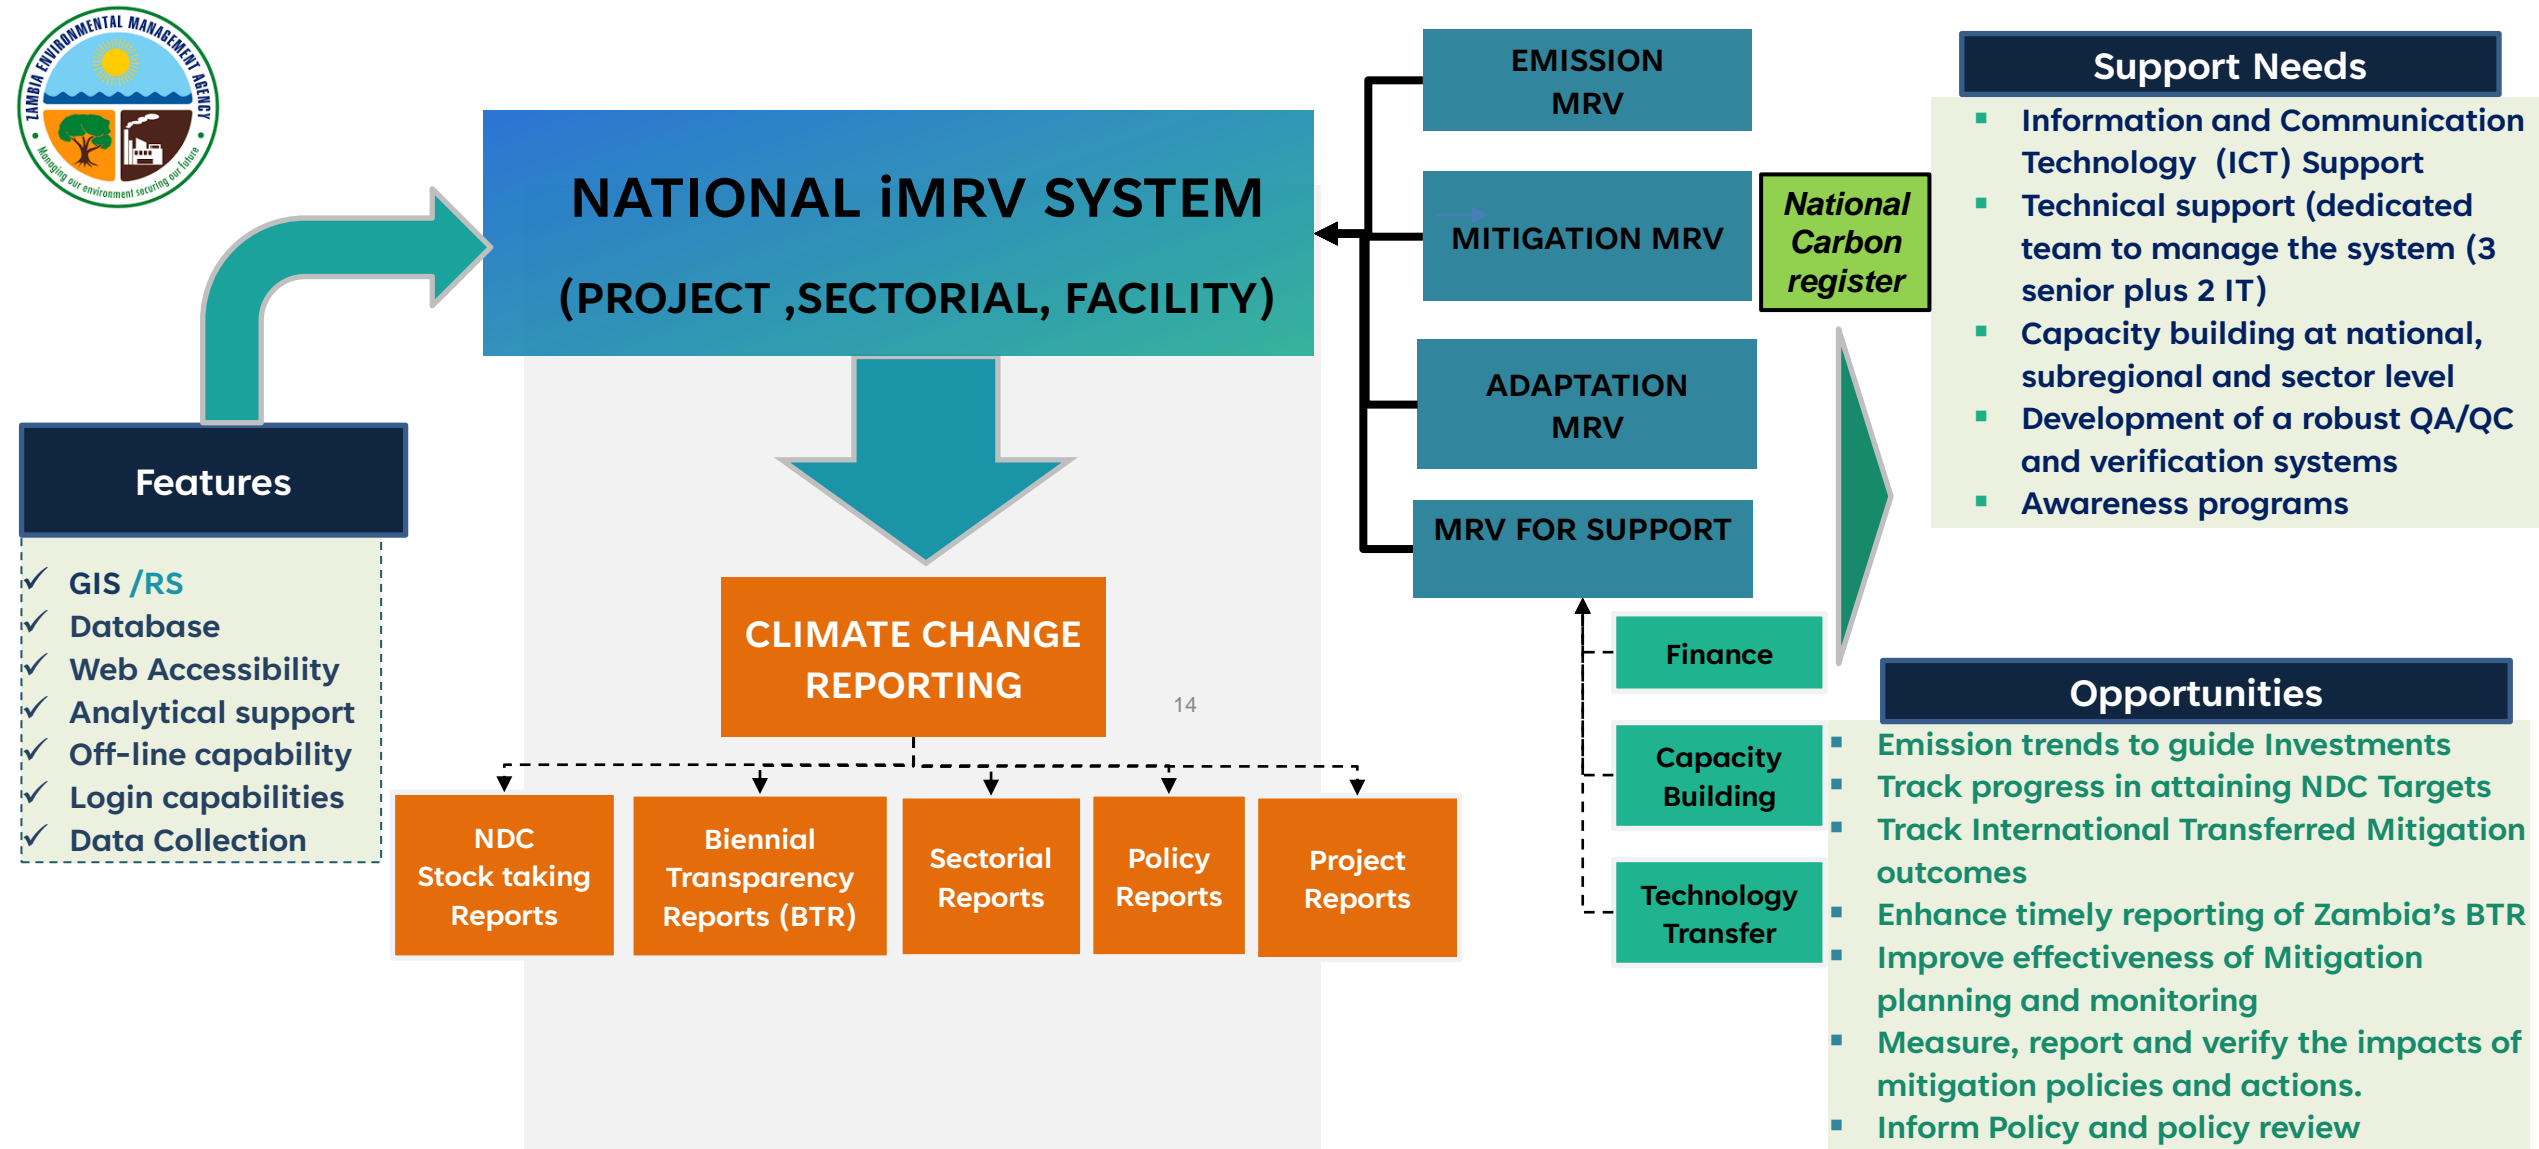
ZAMBIA ENVIRONMENTAL MANAGEMENT AGENCY
Managing our environment securing our future

NATIONAL iMRV SYSTEM
(PROJECT ,SECTORIAL, FACILITY)

EMISSION MRV

MITIGATION MRV

National Carbon register

ADAPTATION MRV

MRV FOR SUPPORT

Support Needs
- Information and Communication Technology (ICT) Support
- Technical support (dedicated team to manage the system (3 senior plus 2 IT)
- Capacity building at national, subregional and sector level
- Development of a robust QA/QC and verification systems
- Awareness programs

Features
✓ GIS /RS
✓ Database
✓ Web Accessibility
✓ Analytical support
✓ Off-line capability
✓ Login capabilities
✓ Data Collection

CLIMATE CHANGE REPORTING

14

NDC Stock taking Reports

Biennial Transparency Reports (BTR)

Sectorial Reports

Policy Reports

Project Reports

Finance

Capacity Building

Technology Transfer

Opportunities
- Emission trends to guide Investments
- Track progress in attaining NDC Targets
- Track International Transferred Mitigation outcomes
- Enhance timely reporting of Zambia's BTR
- Improve effectiveness of Mitigation planning and monitoring
- Measure, report and verify the impacts of mitigation policies and actions.
- Inform Policy and policy review